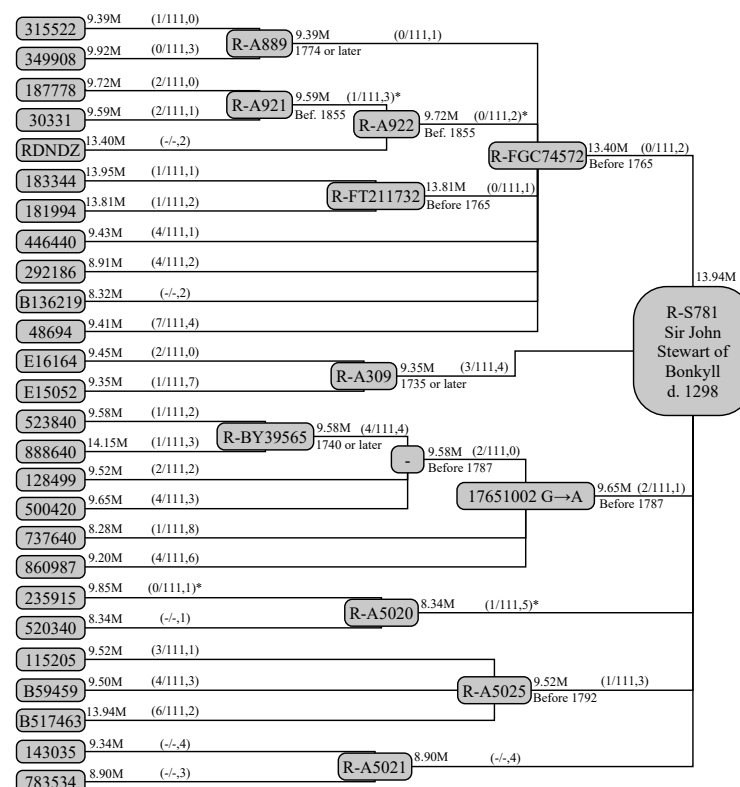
315522 9.39M (1/111,0)
349908 9.92M (0/111,3)
R-A889 9.39M (0/111,1) 1774 or later
187778 9.72M (2/111,0)
30331 9.59M (2/111,1)
R-A921 9.59M (1/111,3)* Bef. 1855
R-A922 9.72M (0/111,2)* Bef. 1855
RDNDZ 13.40M (-/-,2)
R-FGC74572 13.40M (0/111,2) Before 1765
183344 13.95M (1/111,1)
181994 13.81M (1/111,2)
R-FT211732 13.81M (0/111,1) Before 1765
446440 9.43M (4/111,1)
292186 8.91M (4/111,2)
B136219 8.32M (-/-,2)
48694 9.41M (7/111,4)
13.94M
R-S781 Sir John Stewart of Bonkyll d. 1298
E16164 9.45M (2/111,0)
E15052 9.35M (1/111,7)
R-A309 9.35M (3/111,4) 1735 or later
523840 9.58M (1/111,2)
888640 14.15M (1/111,3)
R-BY39565 9.58M (4/111,4) 1740 or later
- 9.58M (2/111,0) Before 1787
128499 9.52M (2/111,2)
500420 9.65M (4/111,3)
17651002 G→A 9.65M (2/111,1) Before 1787
737640 8.28M (1/111,8)
860987 9.20M (4/111,6)
235915 9.85M (0/111,1)*
520340 8.34M (-/-,1)
R-A5020 8.34M (1/111,5)*
115205 9.52M (3/111,1)
B59459 9.50M (4/111,3)
B517463 13.94M (6/111,2)
R-A5025 9.52M (1/111,3) Before 1792
143035 9.34M (-/-,4)
783534 8.90M (-/-,3)
R-A5021 8.90M (-/-,4)